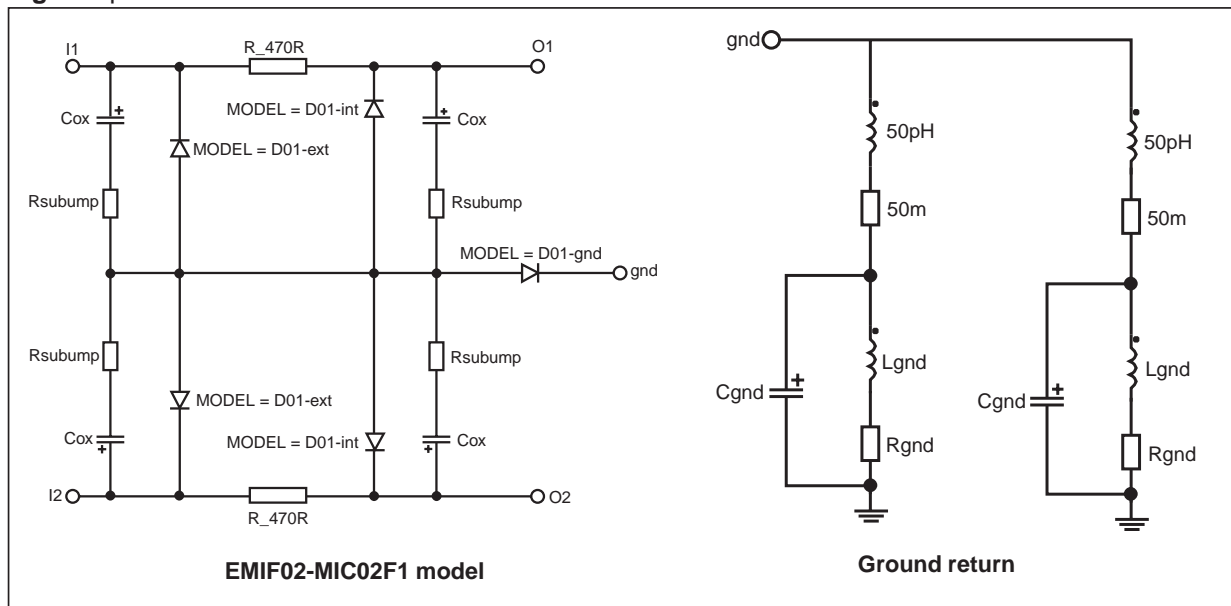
I1
R_470R
O1
Cox
MODEL = D01-int
Cox
MODEL = D01-ext
Rsubump
Rsubump
MODEL = D01-gnd
gnd
Rsubump
Rsubump
MODEL = D01-ext
Cox
MODEL = D01-int
Cox
I2
R_470R
O2
EMIF02-MIC02F1 model

gnd
50pH
50pH
50m
50m
Lgnd
Cgnd
Lgnd
Cgnd
Rgnd
Rgnd
Ground return